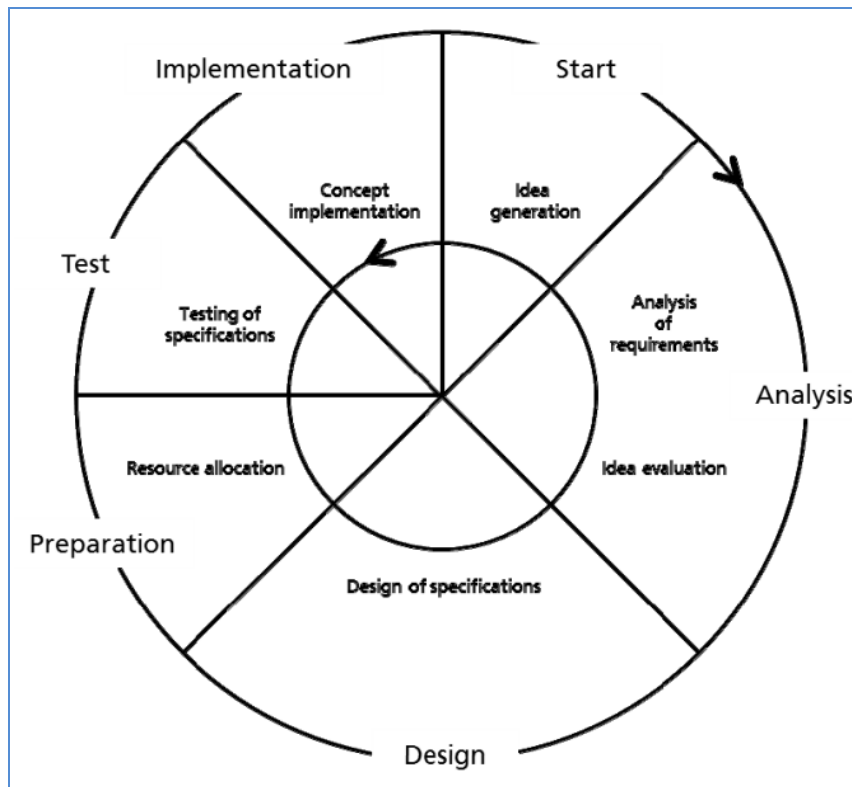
Implementation

Start

Concept implementation

Idea generation

Test

Testing of specifications

Analysis of requirements

Analysis

Resource allocation

Idea evaluation

Preparation

Design of specifications

Design